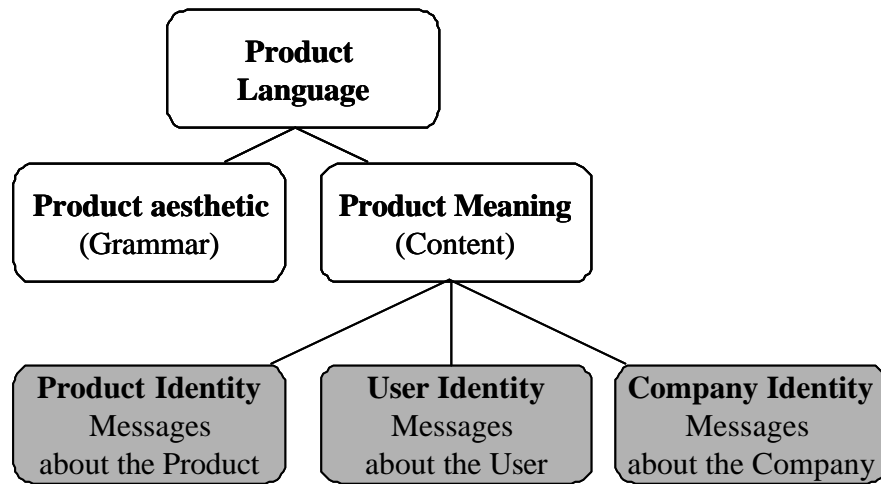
Product Language

Product aesthetic
(Grammar)

Product Meaning
(Content)

Product Identity
Messages
about the Product

User Identity
Messages
about the User

Company Identity
Messages
about the Company